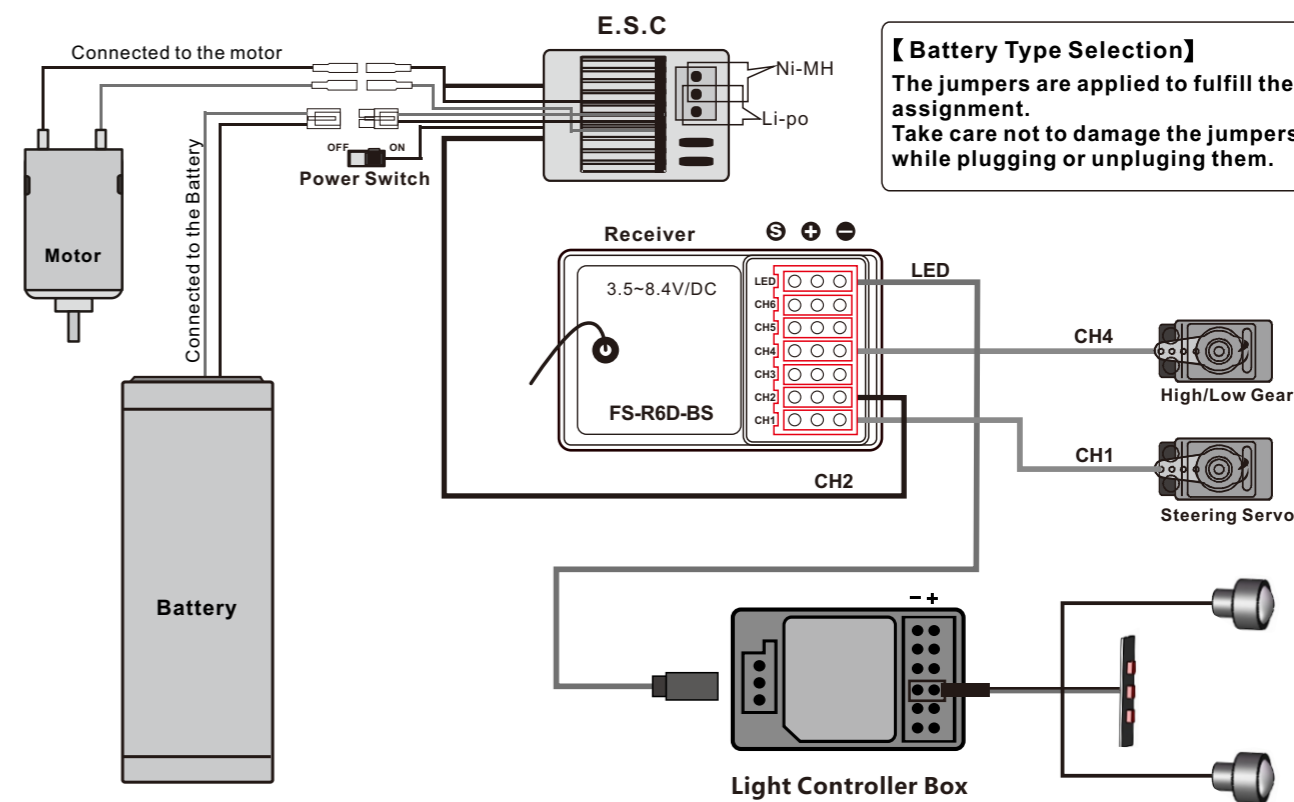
E.S.C

Connected to the motor

Ni-MH

Li-po

OFF ON

Power Switch

【Battery Type Selection】

The jumpers are applied to fulfill the assignment.
Take care not to damage the jumpers while plugging or unpluging them.

Motor

Connected to the Battery

Receiver

S + −

3.5~8.4V/DC

LED
CH6
CH5
CH4
CH3
CH2
CH1

FS-R6D-BS

LED

CH4

High/Low Gear

CH1

Steering Servo

CH2

Battery

− +

Light Controller Box